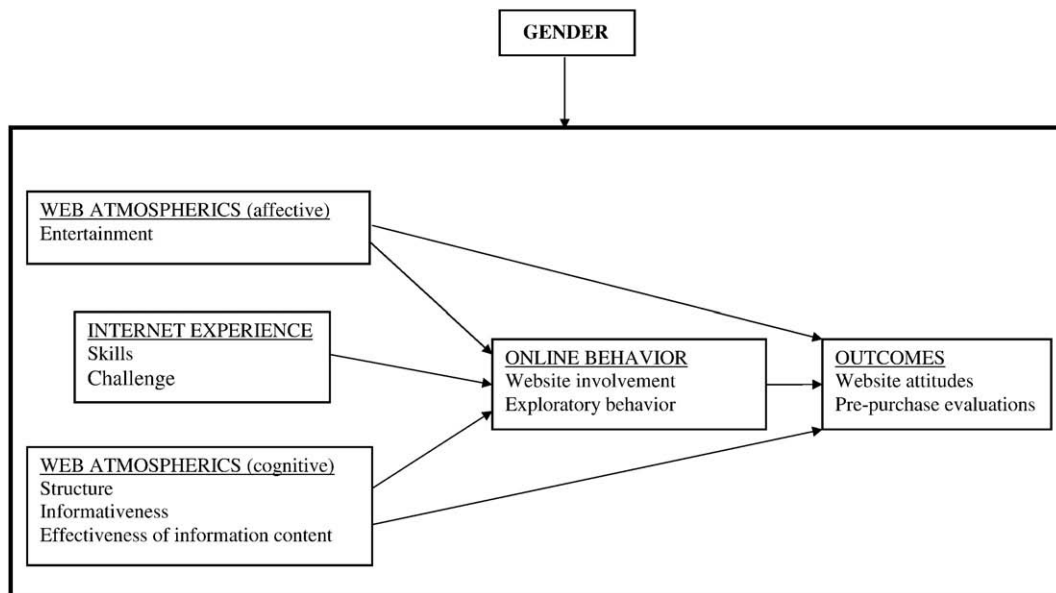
GENDER

WEB ATMOSPHERICS (affective)
Entertainment

INTERNET EXPERIENCE
Skills
Challenge

WEB ATMOSPHERICS (cognitive)
Structure
Informativeness
Effectiveness of information content

ONLINE BEHAVIOR
Website involvement
Exploratory behavior

OUTCOMES
Website attitudes
Pre-purchase evaluations